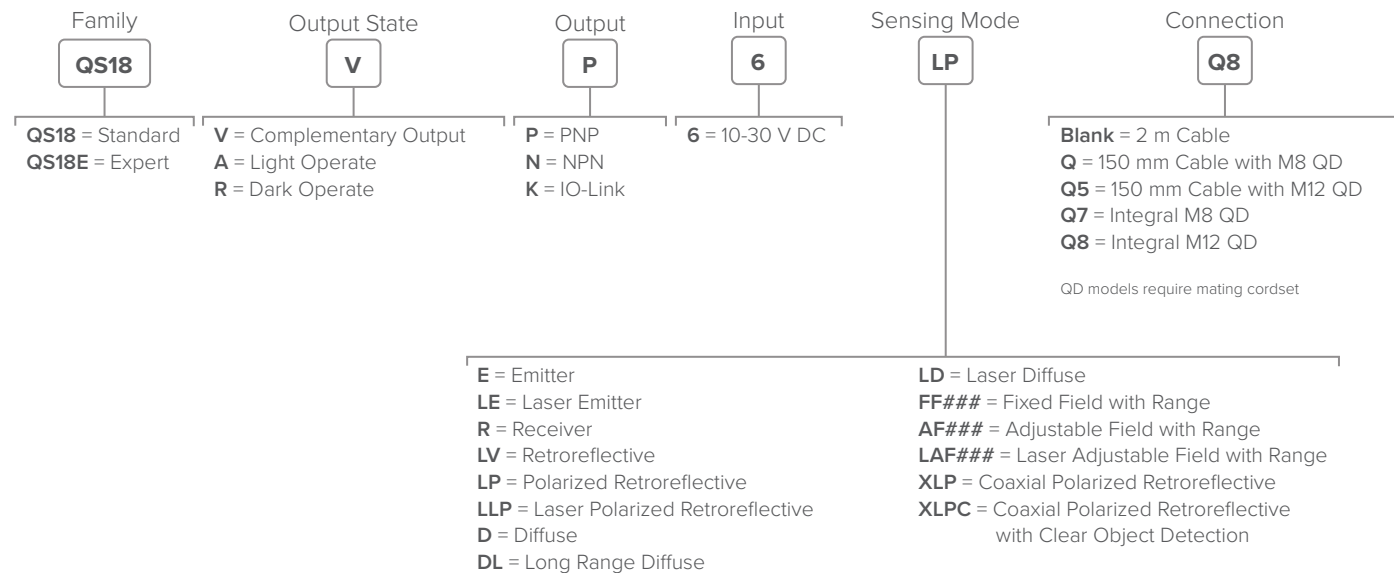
Family
QS18

QS18 = Standard
QS18E = Expert

Output State
V

V = Complementary Output
A = Light Operate
R = Dark Operate

Output
P

P = PNP
N = NPN
K = IO-Link

Input
6

6 = 10-30 V DC

Sensing Mode
LP

Connection
Q8

Blank = 2 m Cable
Q = 150 mm Cable with M8 QD
Q5 = 150 mm Cable with M12 QD
Q7 = Integral M8 QD
Q8 = Integral M12 QD

QD models require mating cordset

E = Emitter
LE = Laser Emitter
R = Receiver
LV = Retroreflective
LP = Polarized Retroreflective
LLP = Laser Polarized Retroreflective
D = Diffuse
DL = Long Range Diffuse

LD = Laser Diffuse
FF### = Fixed Field with Range
AF### = Adjustable Field with Range
LAF### = Laser Adjustable Field with Range
XLP = Coaxial Polarized Retroreflective
XLPC = Coaxial Polarized Retroreflective with Clear Object Detection